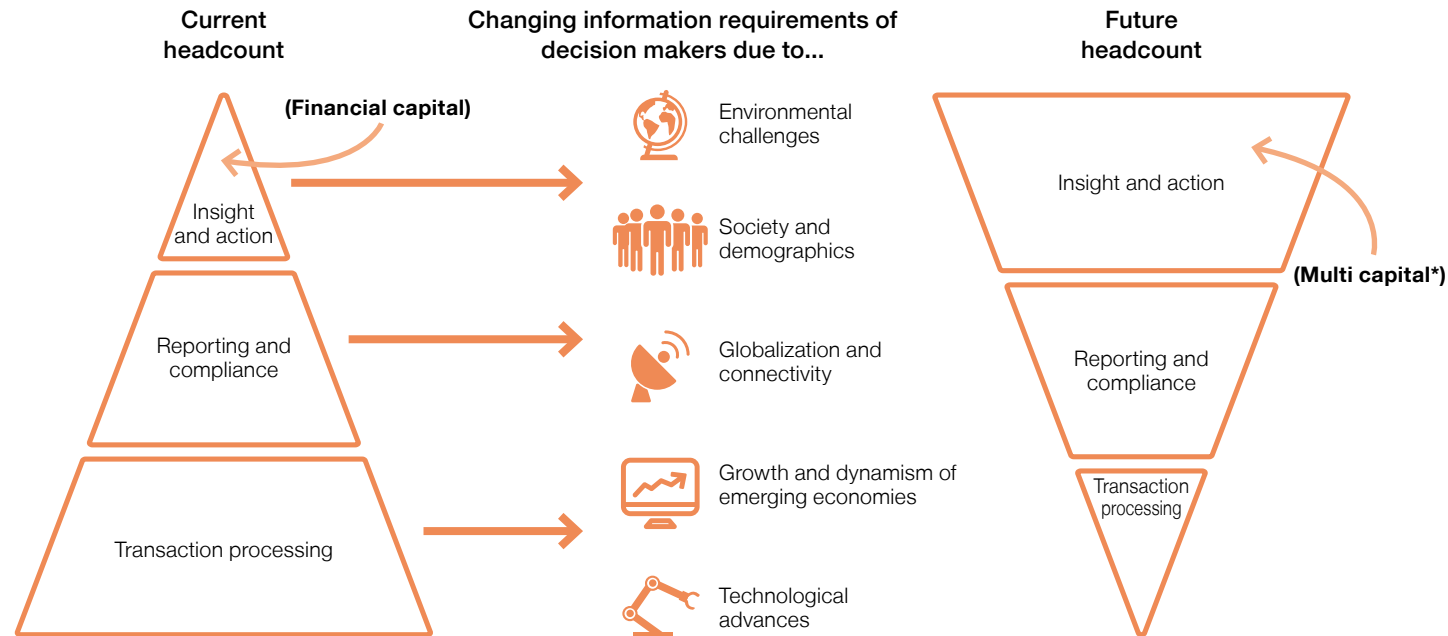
Current headcount

Changing information requirements of decision makers due to...

Future headcount

(Financial capital)

Insight and action

Reporting and compliance

Transaction processing

Environmental challenges

Society and demographics

Globalization and connectivity

Growth and dynamism of emerging economies

Technological advances

Insight and action

(Multi capital*)

Reporting and compliance

Transaction processing